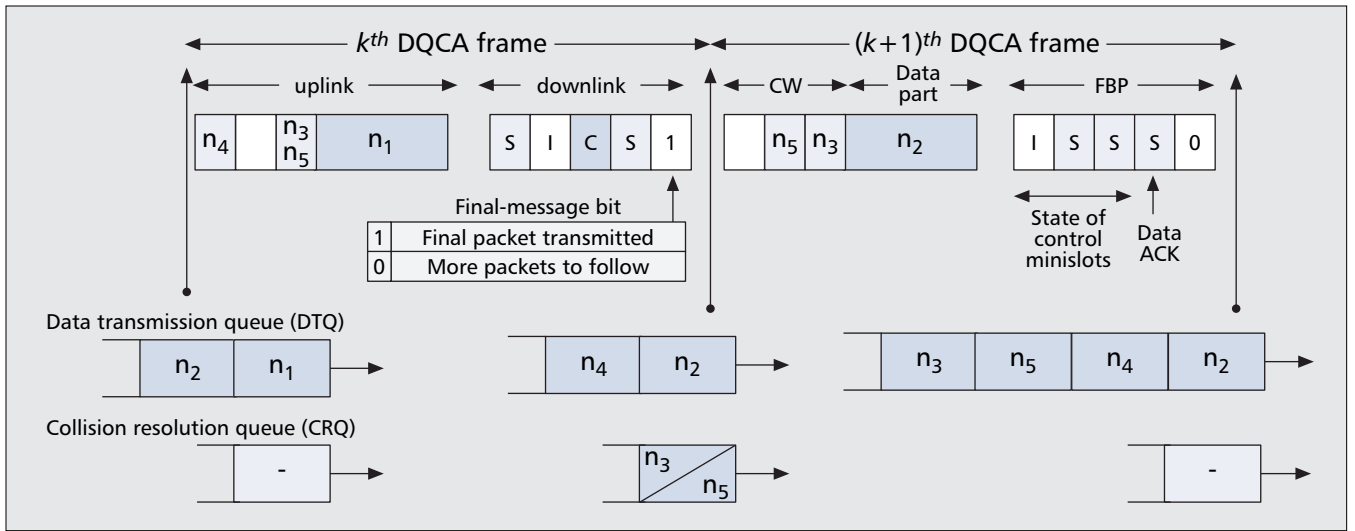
$k^{th}$ DQCA frame

$(k+1)^{th}$ DQCA frame

uplink

downlink

CW

Data part

FBP

$n_4$ | | $n_3$ $n_5$ | $n_1$

S | I | C | S | 1

| $n_5$ | $n_3$ | $n_2$

I | S | S | S | 0

Final-message bit

| | |
|---|---|
| 1 | Final packet transmitted |
| 0 | More packets to follow |

State of control minislots

Data ACK

Data transmission queue (DTQ)

$n_2$ | $n_1$

$n_4$ | $n_2$

$n_3$ | $n_5$ | $n_4$ | $n_2$

Collision resolution queue (CRQ)

-

$n_3$ $n_5$

-